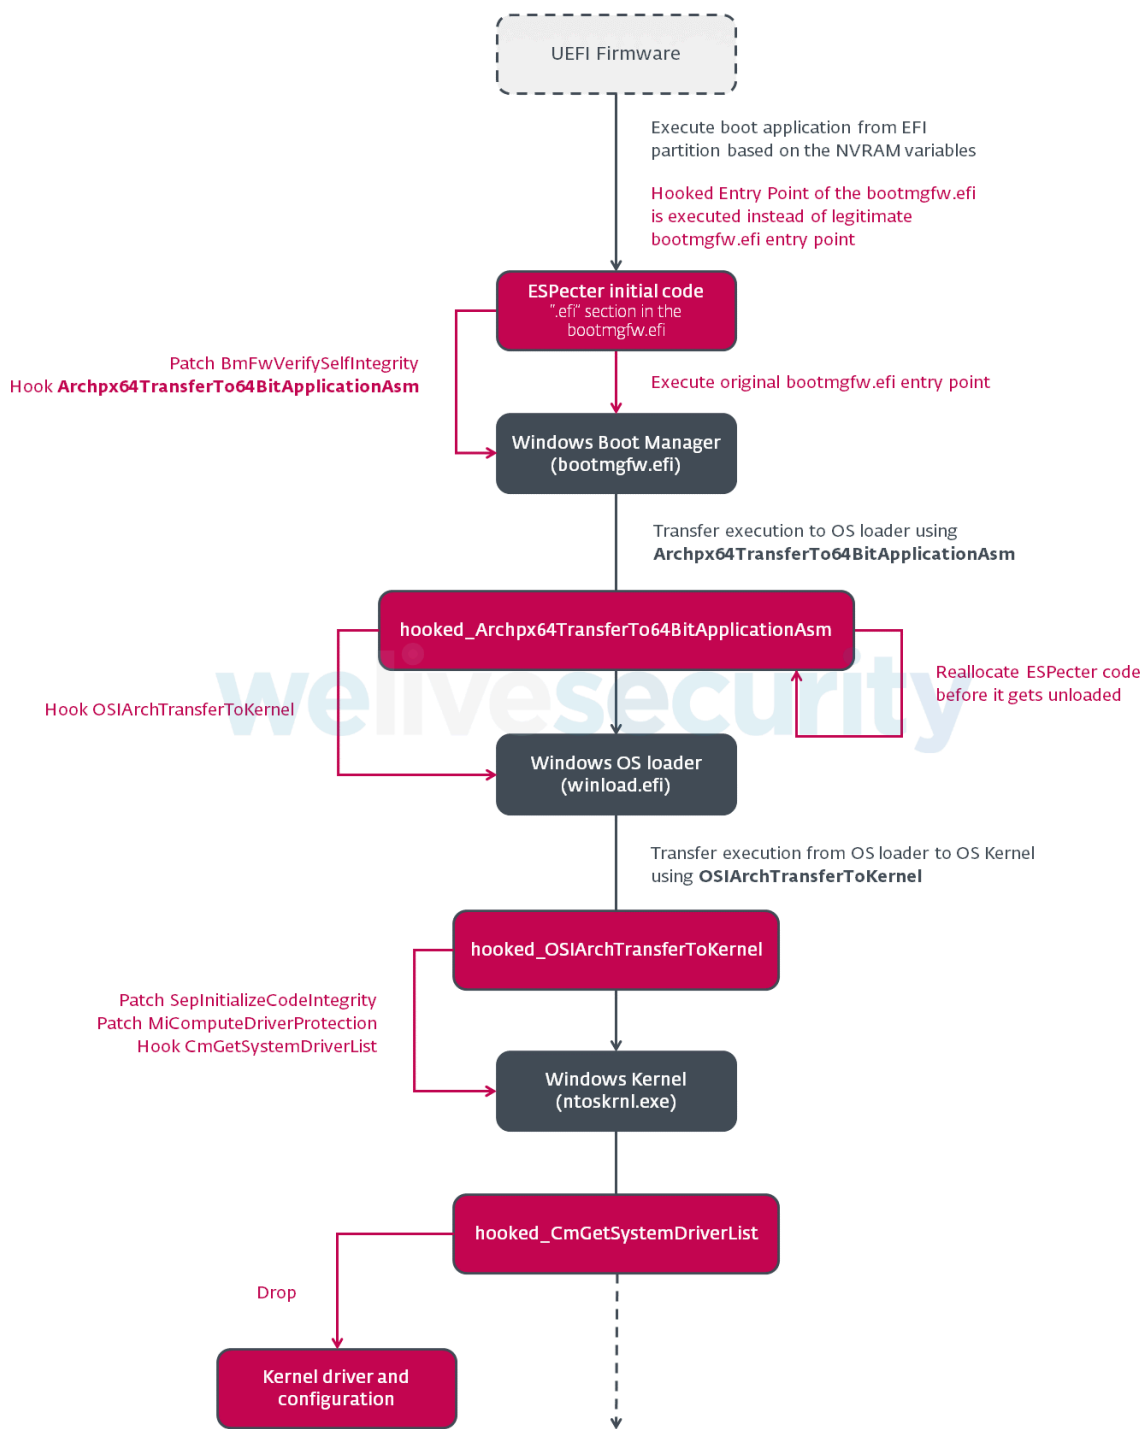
UEFI Firmware

Execute boot application from EFI partition based on the NVRAM variables

Hooked Entry Point of the bootmgfw.efi is executed instead of legitimate bootmgfw.efi entry point

ESPecter initial code
".efi" section in the bootmgfw.efi

Patch BmFwVerifySelfIntegrity
Hook **Archpx64TransferTo64BitApplicationAsm**

Execute original bootmgfw.efi entry point

Windows Boot Manager
(bootmgfw.efi)

Transfer execution to OS loader using **Archpx64TransferTo64BitApplicationAsm**

hooked_Archpx64TransferTo64BitApplicationAsm

Reallocate ESPecter code before it gets unloaded

welivesecurity

Hook OSIArchTransferToKernel

Windows OS loader
(winload.efi)

Transfer execution from OS loader to OS Kernel using **OSIArchTransferToKernel**

hooked_OSIArchTransferToKernel

Patch SepInitializeCodeIntegrity
Patch MiComputeDriverProtection
Hook CmGetSystemDriverList

Windows Kernel
(ntoskrnl.exe)

hooked_CmGetSystemDriverList

Drop

Kernel driver and configuration